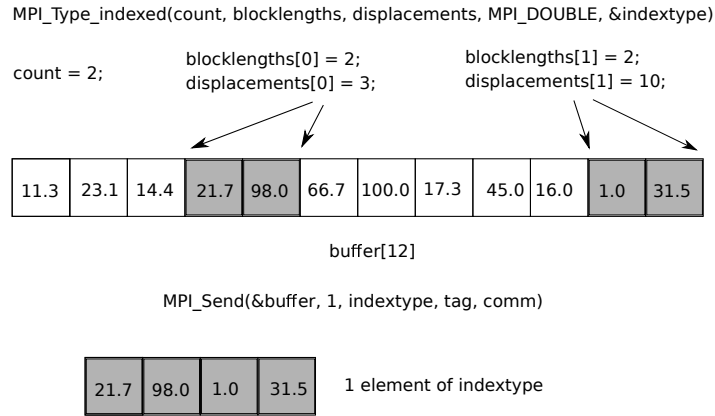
MPI_Type_indexed(count, blocklengths, displacements, MPI_DOUBLE, &indextype)

count = 2;

blocklengths[0] = 2;
displacements[0] = 3;

blocklengths[1] = 2;
displacements[1] = 10;

| 11.3 | 23.1 | 14.4 | 21.7 | 98.0 | 66.7 | 100.0 | 17.3 | 45.0 | 16.0 | 1.0 | 31.5 |
|---|---|---|---|---|---|---|---|---|---|---|---|

buffer[12]

MPI_Send(&buffer, 1, indextype, tag, comm)

| 21.7 | 98.0 | 1.0 | 31.5 |
|---|---|---|---|

1 element of indextype